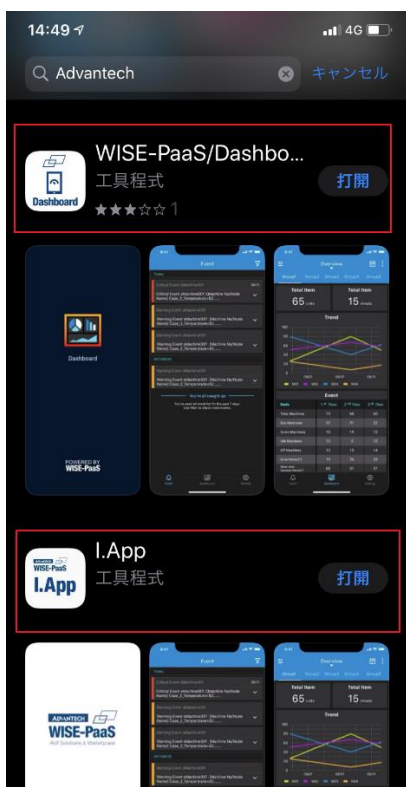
14:49

4G

Advantech

キャンセル

WISE-PaaS/Dashbo...

工具程式

1

打開

Dashboard

Dashboard

POWERED BY
WISE-PaaS

Event

Overview

Total Item

65

Total Item

15

Trend

Event

I.App

工具程式

打開

ADVANTECH
WISE-PaaS
I.App

ADVANTECH
WISE-PaaS

Event

Overview

Total Item

65

Total Item

15

Trend